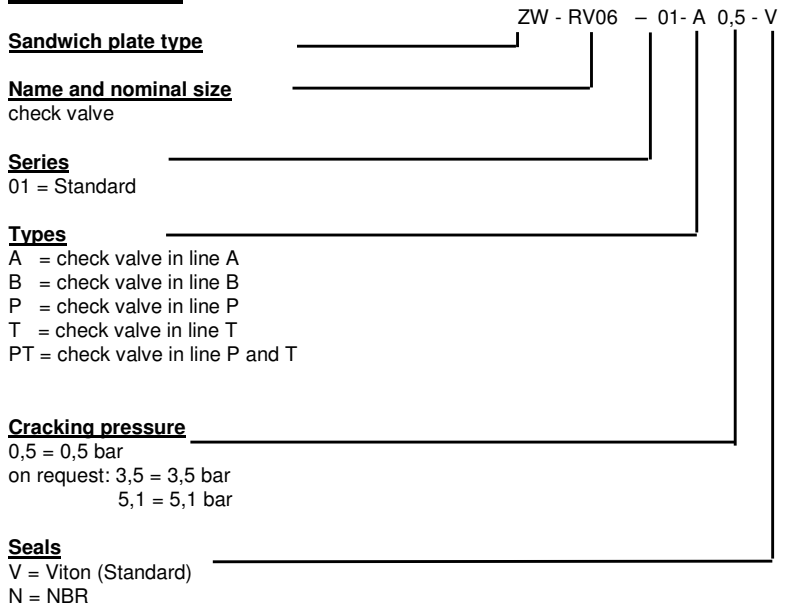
ZW - RV06 – 01- A 0,5 - V

Sandwich plate type

Name and nominal size
check valve

Series
01 = Standard

Types
A = check valve in line A
B = check valve in line B
P = check valve in line P
T = check valve in line T
PT = check valve in line P and T

Cracking pressure
0,5 = 0,5 bar
on request: 3,5 = 3,5 bar
5,1 = 5,1 bar

Seals
V = Viton (Standard)
N = NBR